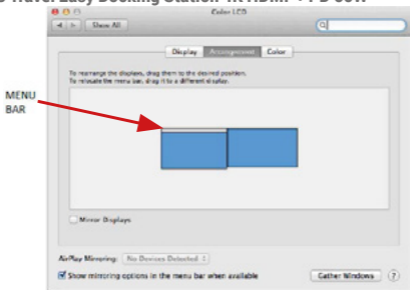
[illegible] Travel Easy Docking Station 4K HDMI + PD 60W

Show All

Color LCD

Display Arrangement Color

To rearrange the displays, drag them to the desired position. To relocate the menu bar, drag it to a different display.

MENU BAR

Mirror Displays

AirPlay Mirroring: No Devices Detected

Show mirroring options in the menu bar when available

Gather Windows

?